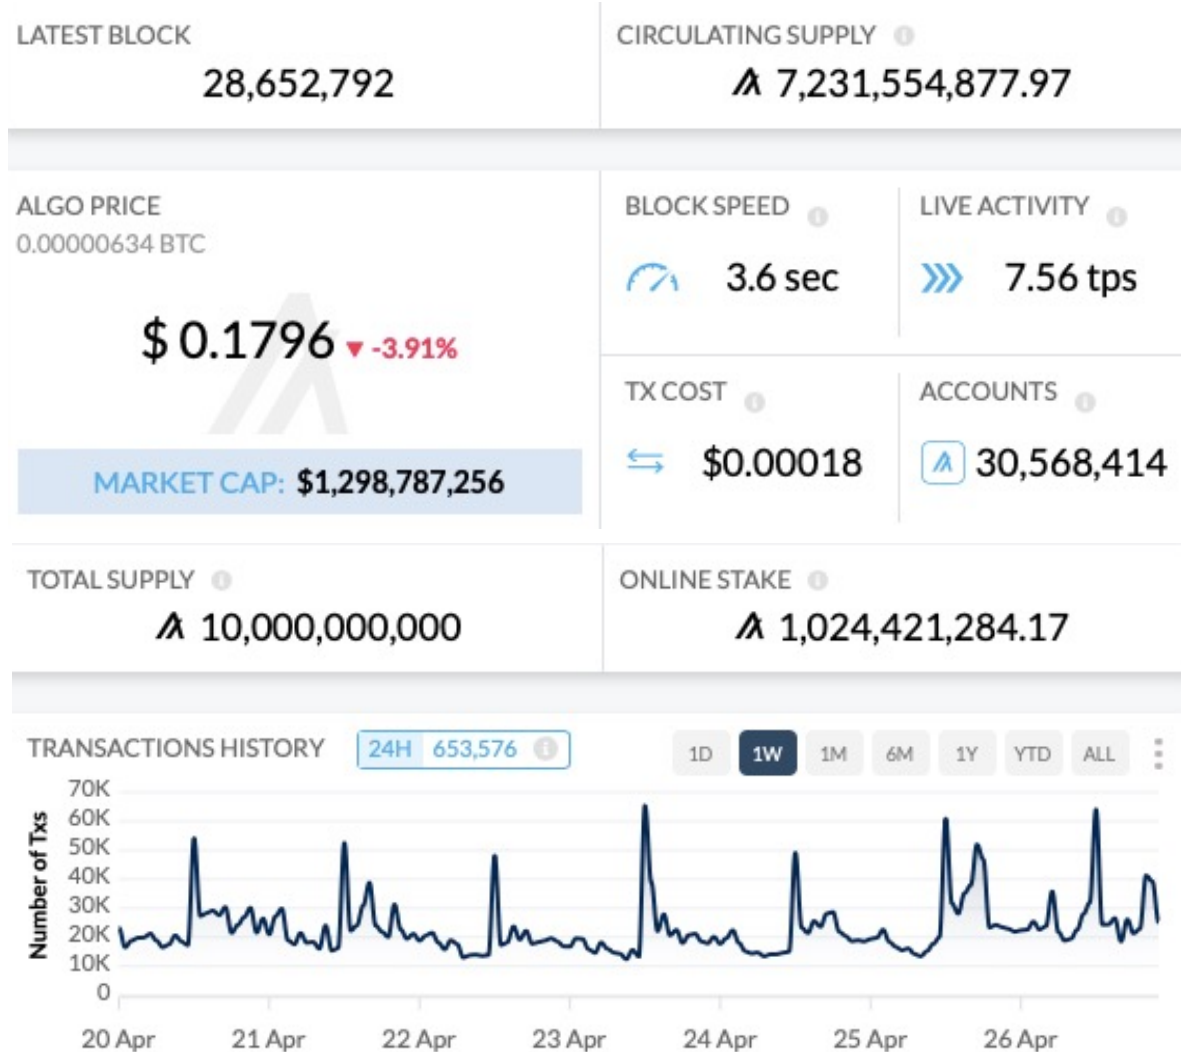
LATEST BLOCK
28,652,792

CIRCULATING SUPPLY
7,231,554,877.97

ALGO PRICE
0.00000634 BTC

$ 0.1796 ▾ -3.91%

MARKET CAP: $1,298,787,256

BLOCK SPEED
3.6 sec

LIVE ACTIVITY
7.56 tps

TX COST
$0.00018

ACCOUNTS
30,568,414

TOTAL SUPPLY
10,000,000,000

ONLINE STAKE
1,024,421,284.17

TRANSACTIONS HISTORY 24H 653,576

1D 1W 1M 6M 1Y YTD ALL

70K
60K
50K
40K
30K
20K
10K
0

Number of Txs

20 Apr 21 Apr 22 Apr 23 Apr 24 Apr 25 Apr 26 Apr